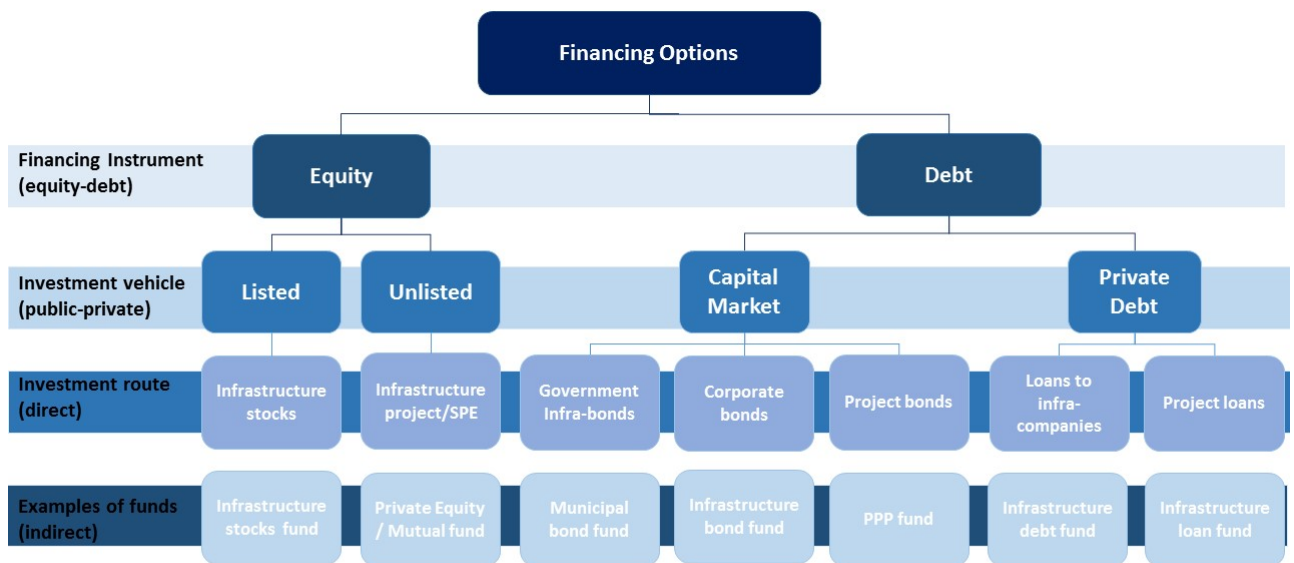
Financing Options

Financing Instrument (equity-debt)

Equity

Debt

Investment vehicle (public-private)

Listed

Unlisted

Capital Market

Private Debt

Investment route (direct)

Infrastructure stocks

Infrastructure project/SPE

Government Infra-bonds

Corporate bonds

Project bonds

Loans to infra-companies

Project loans

Examples of funds (indirect)

Infrastructure stocks fund

Private Equity / Mutual fund

Municipal bond fund

Infrastructure bond fund

PPP fund

Infrastructure debt fund

Infrastructure loan fund